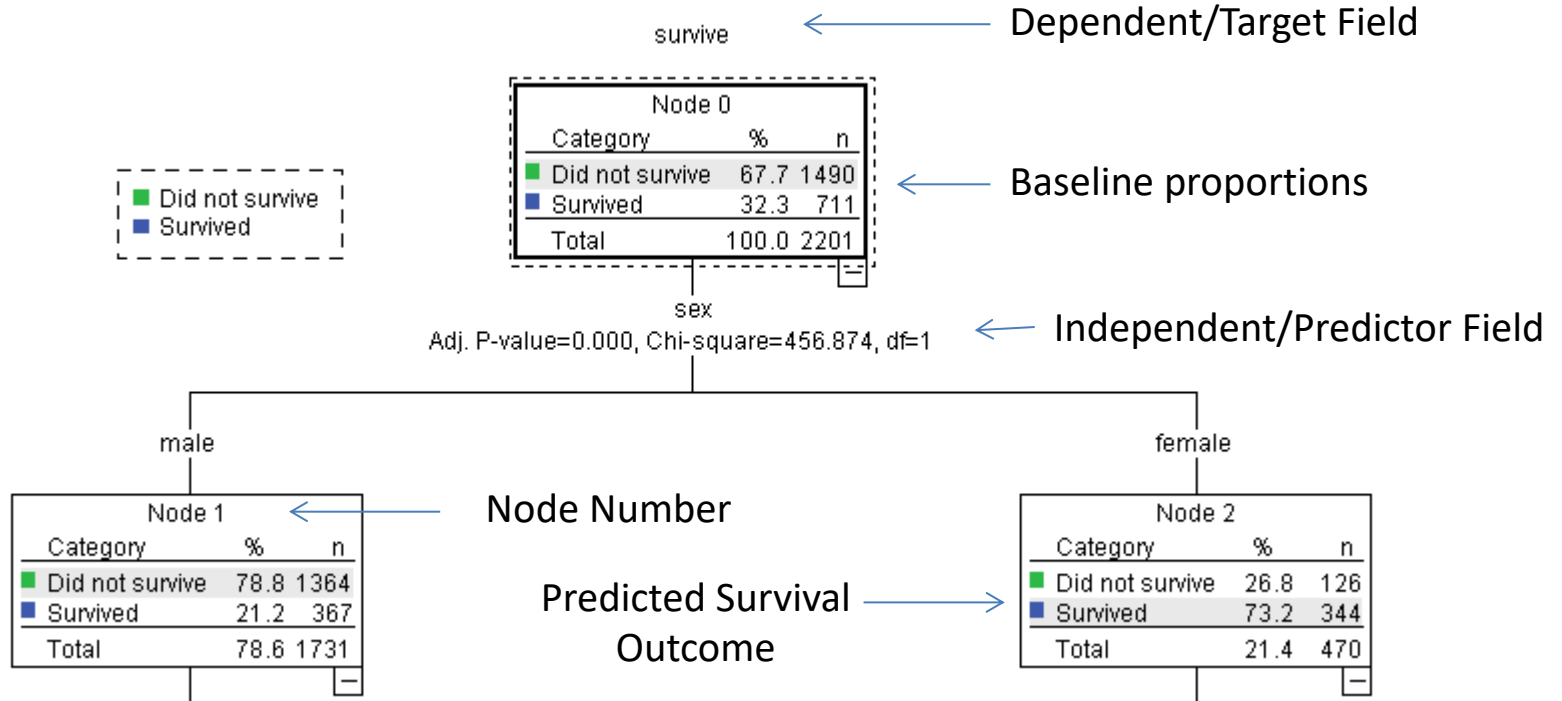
survive

Dependent/Target Field

Did not survive
Survived

Node 0

| Category | % | n |
|---|---|---|
| Did not survive | 67.7 | 1490 |
| Survived | 32.3 | 711 |
| Total | 100.0 | 2201 |

Baseline proportions

sex
Adj. P-value=0.000, Chi-square=456.874, df=1

Independent/Predictor Field

male

female

Node 1

| Category | % | n |
|---|---|---|
| Did not survive | 78.8 | 1364 |
| Survived | 21.2 | 367 |
| Total | 78.6 | 1731 |

Node Number

Predicted Survival Outcome

Node 2

| Category | % | n |
|---|---|---|
| Did not survive | 26.8 | 126 |
| Survived | 73.2 | 344 |
| Total | 21.4 | 470 |